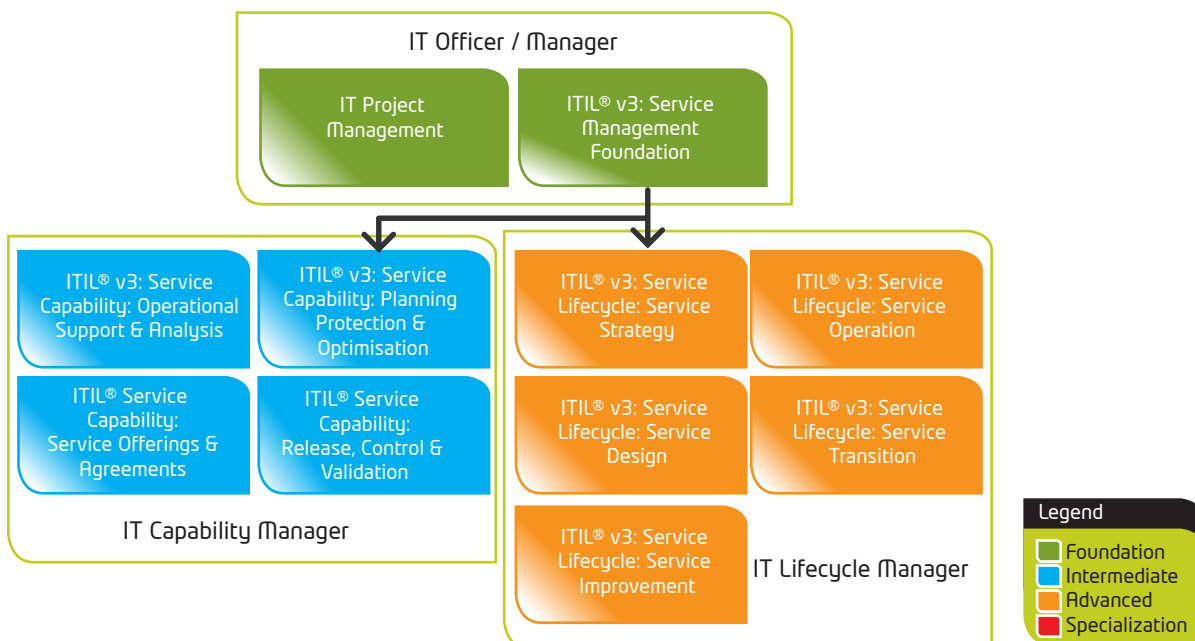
IT Officer / Manager

IT Project Management

ITIL® v3: Service Management Foundation

ITIL® v3: Service Capability: Operational Support & Analysis

ITIL® v3: Service Capability: Planning Protection & Optimisation

ITIL® Service Capability: Service Offerings & Agreements

ITIL® Service Capability: Release, Control & Validation

IT Capability Manager

ITIL® v3: Service Lifecycle: Service Strategy

ITIL® v3: Service Lifecycle: Service Operation

ITIL® v3: Service Lifecycle: Service Design

ITIL® v3: Service Lifecycle: Service Transition

ITIL® v3: Service Lifecycle: Service Improvement

IT Lifecycle Manager

Legend
Foundation
Intermediate
Advanced
Specialization